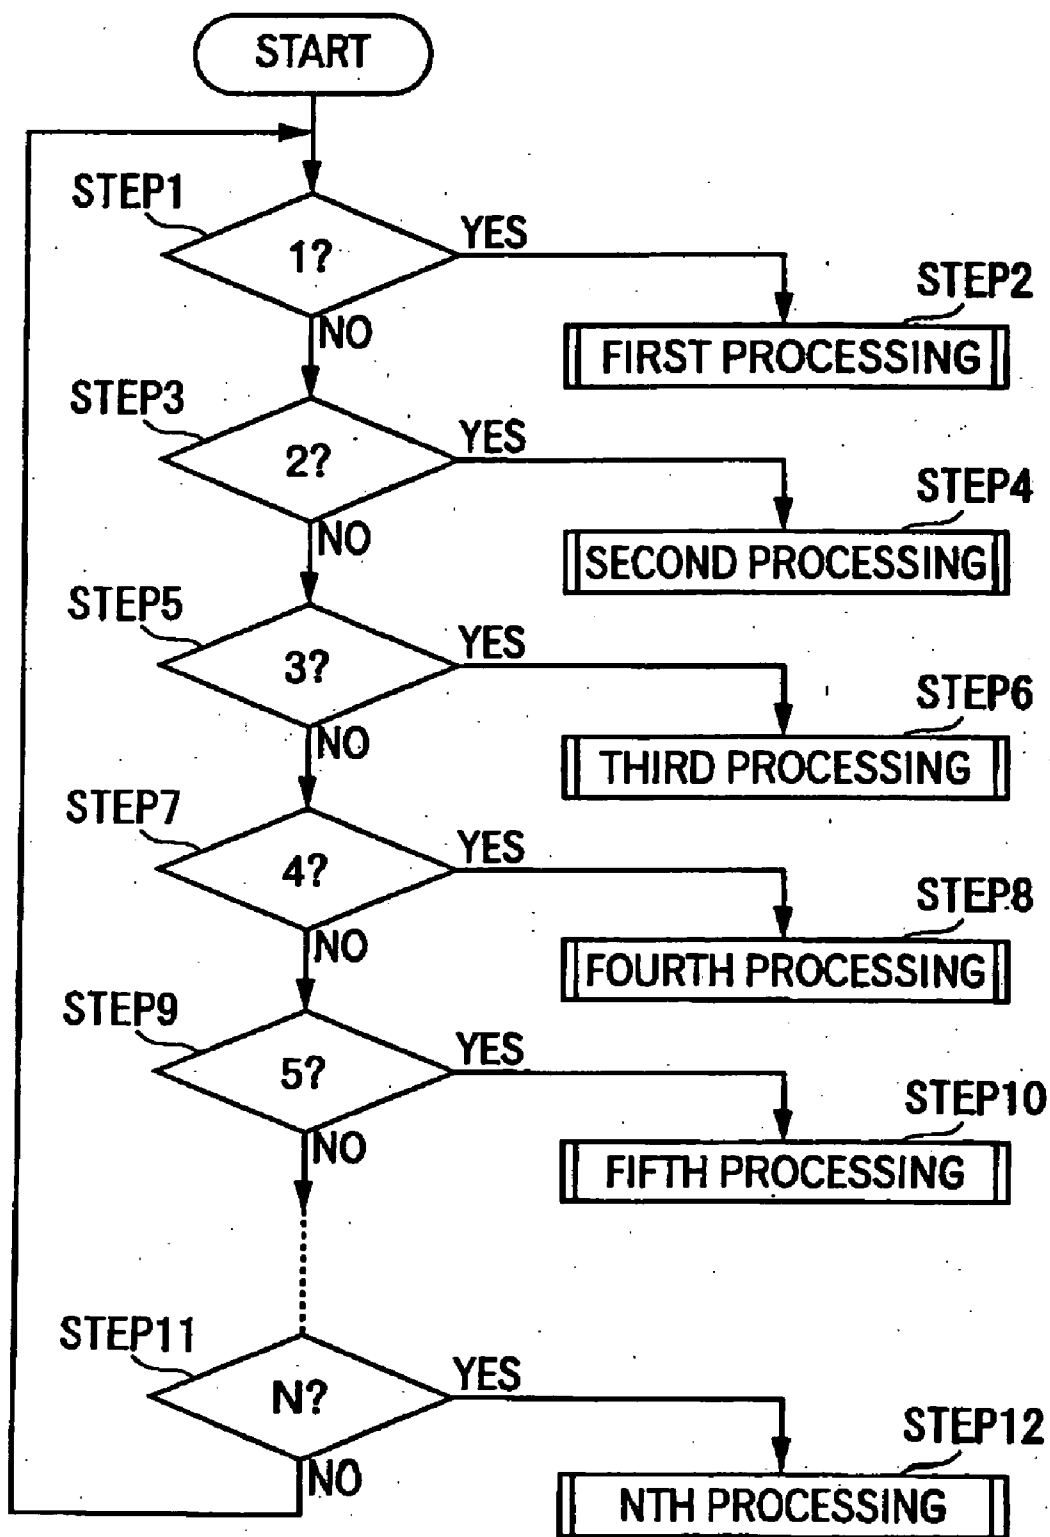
START

STEP1
1?
YES
NO
STEP2
FIRST PROCESSING

STEP3
2?
YES
NO
STEP4
SECOND PROCESSING

STEP5
3?
YES
NO
STEP6
THIRD PROCESSING

STEP7
4?
YES
NO
STEP8
FOURTH PROCESSING

STEP9
5?
YES
NO
STEP10
FIFTH PROCESSING

STEP11
N?
YES
NO
STEP12
NTH PROCESSING